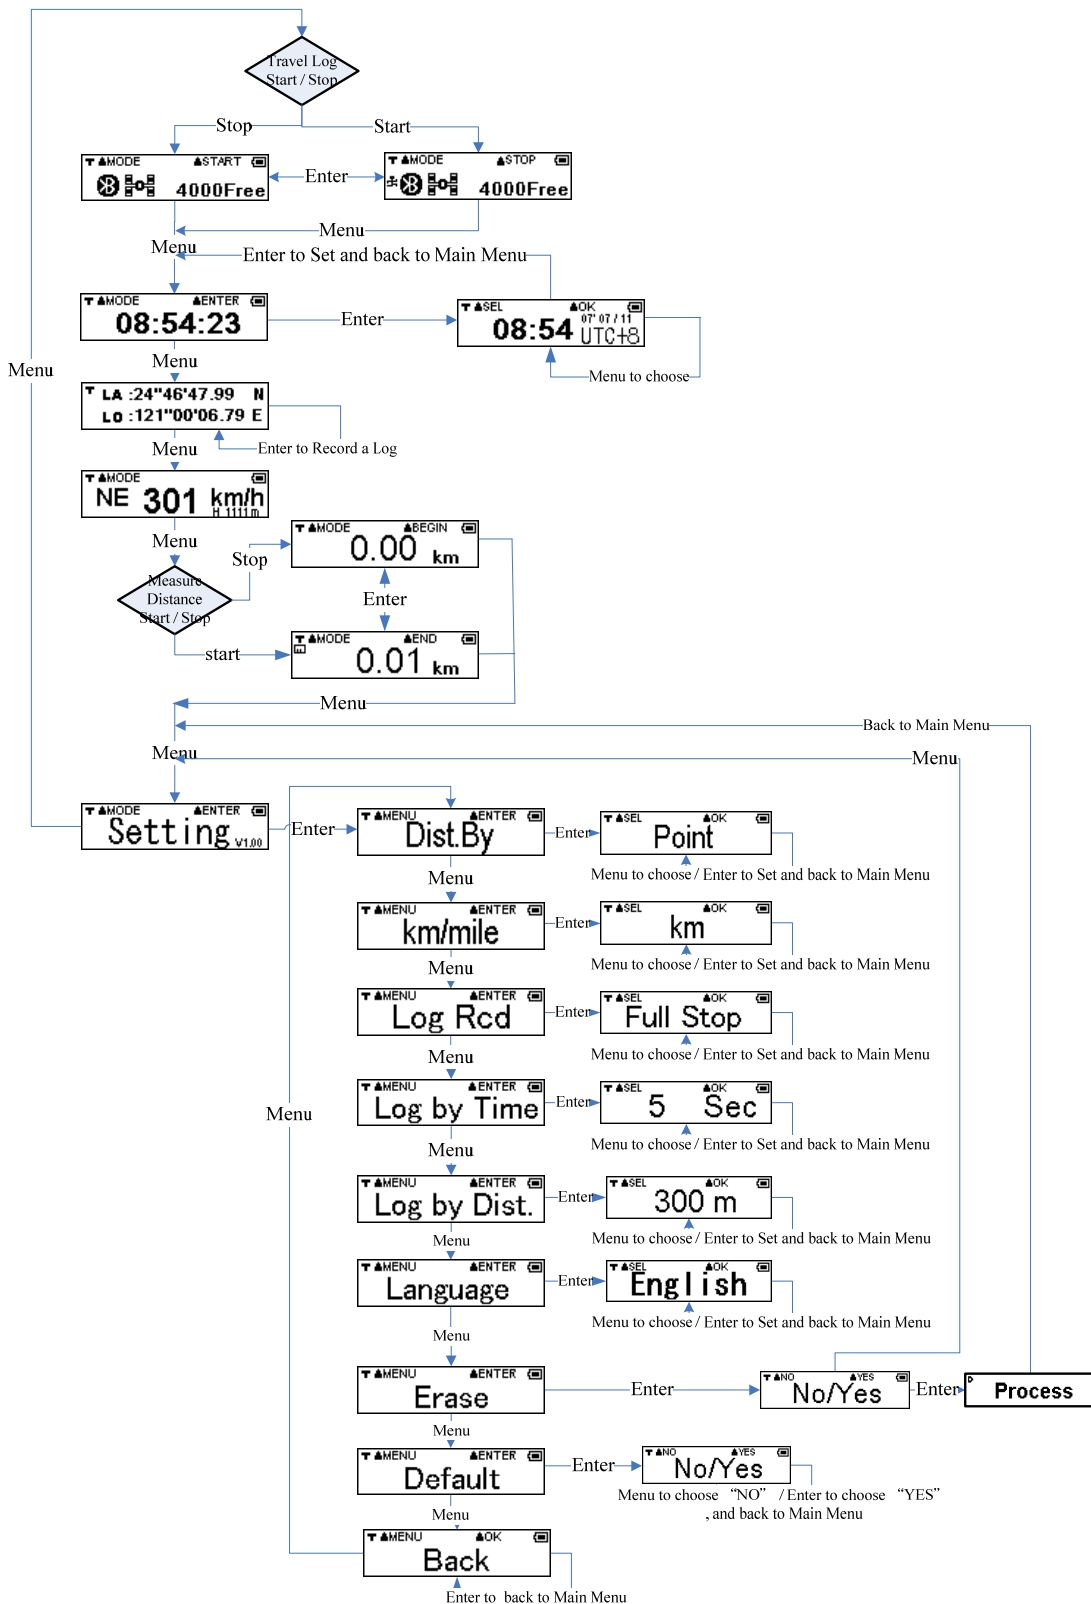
Travel Log
Start / Stop

Stop
Start

MODE START
4000Free
Enter
MODE STOP
4000Free

Menu
Menu
Enter to Set and back to Main Menu

MODE ENTER
08:54:23
Enter
SEL OK
08:54 07' 07 / 11 UTC+8
Menu to choose

Menu
Menu
LA :24"46'47.99 N
Lo :121"00'06.79 E
Enter to Record a Log

Menu
MODE
NE 301 km/h
H 1111m

Menu
Stop
MODE BEGIN
0.00 km
Measure Distance Start / Stop
Enter
start
MODE END
0.01 km

Menu
Back to Main Menu
Menu
Menu

MODE ENTER
Setting V1.00
Enter
MENU ENTER
Dist.By
Enter
SEL OK
Point
Menu to choose / Enter to Set and back to Main Menu

Menu
MENU ENTER
km/mile
Enter
SEL OK
km
Menu to choose / Enter to Set and back to Main Menu

Menu
MENU ENTER
Log Rcd
Enter
SEL OK
Full Stop
Menu to choose / Enter to Set and back to Main Menu

Menu
Menu
MENU ENTER
Log by Time
Enter
SEL OK
5 Sec
Menu to choose / Enter to Set and back to Main Menu

Menu
MENU ENTER
Log by Dist.
Enter
SEL OK
300 m
Menu to choose / Enter to Set and back to Main Menu

Menu
MENU ENTER
Language
Enter
SEL OK
English
Menu to choose / Enter to Set and back to Main Menu

Menu
MENU ENTER
Erase
Enter
NO YES
No/Yes
Enter
Process

Menu
MENU ENTER
Default
Enter
NO YES
No/Yes
Menu to choose "NO" / Enter to choose "YES" , and back to Main Menu

Menu
MENU OK
Back
Enter to back to Main Menu